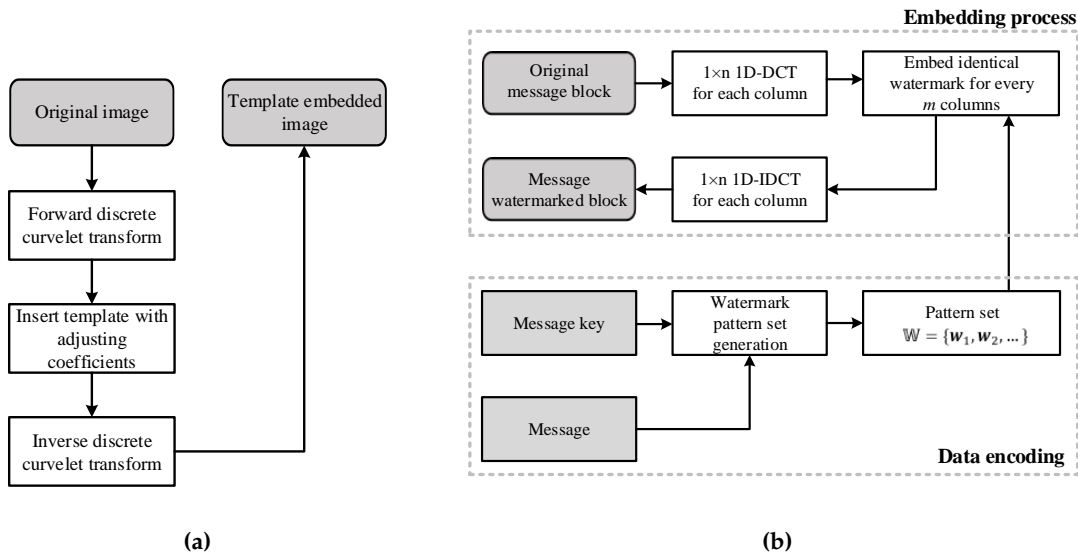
Original image

Forward discrete curvelet transform

Insert template with adjusting coefficients

Inverse discrete curvelet transform

Template embedded image

(a)

Embedding process

Original message block

1×n 1D-DCT for each column

Embed identical watermark for every $m$ columns

Message watermarked block

1×n 1D-IDCT for each column

Message key

Watermark pattern set generation

Pattern set $\mathbb{W} = \{\boldsymbol{w}_1, \boldsymbol{w}_2, \dots\}$

Message

Data encoding

(b)